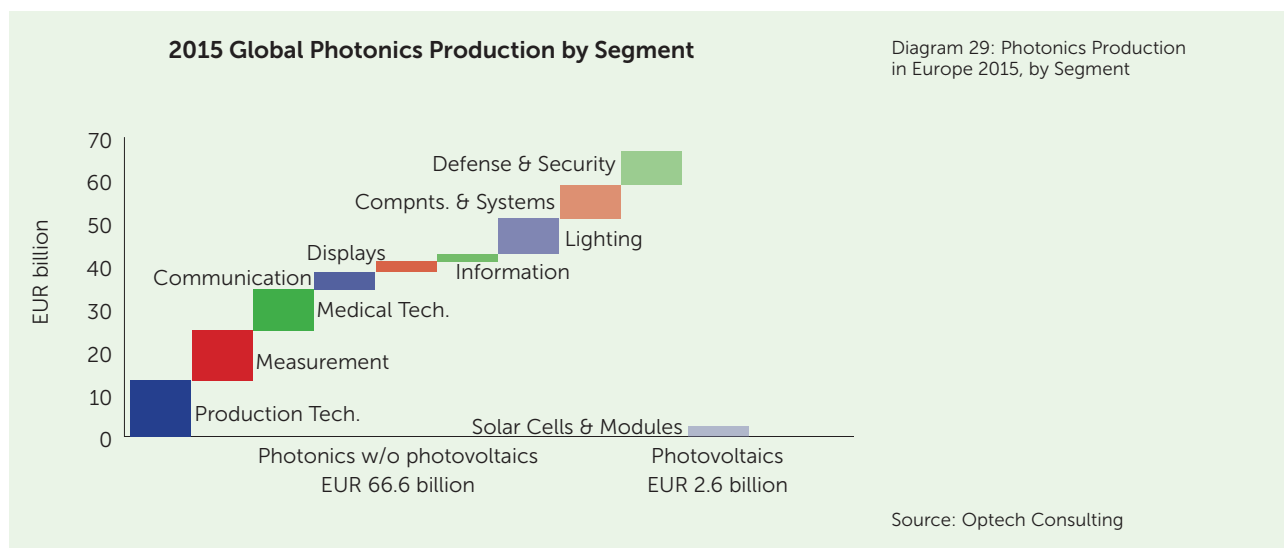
2015 Global Photonics Production by Segment

Diagram 29: Photonics Production in Europe 2015, by Segment

70
60
50
40
30
20
10
0

EUR billion

Defense & Security
Compnts. & Systems
Lighting
Displays
Information
Communication
Medical Tech.
Measurement
Production Tech.
Solar Cells & Modules

Photonics w/o photovoltaics
EUR 66.6 billion

Photovoltaics
EUR 2.6 billion

Source: Optech Consulting